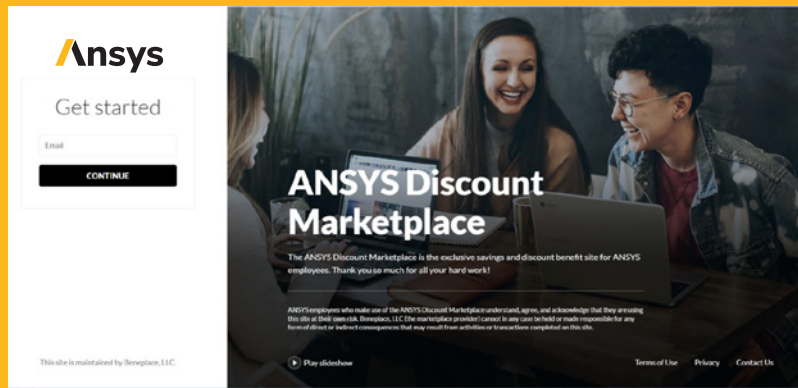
Ansys

Get started

Email

CONTINUE

This site is maintained by Beneplace, LLC.

ANSYS Discount Marketplace

The ANSYS Discount Marketplace is the exclusive savings and discount benefit site for ANSYS employees. Thank you so much for all your hard work!

ANSYS employees who make use of the ANSYS Discount Marketplace understand, agree, and acknowledge that they are using this site at their own risk. Beneplace, LLC (the marketplace provider) cannot in any case be held or made responsible for any form of direct or indirect consequences that may result from activities or transactions completed on this site.

Play slideshow

Terms of Use Privacy Contact Us